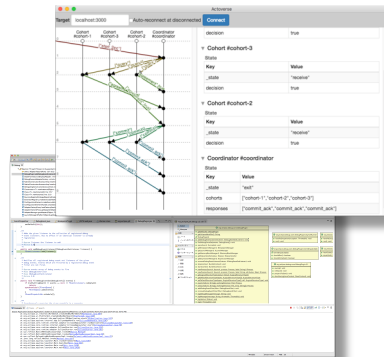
Actoverse

Target: localhost:3000 Auto-reconnect at disconnected Connect

Cohort #cohort-1 Cohort #cohort-2 Cohort #cohort-3 Coordinator #coordinator

decision true

▼ Cohort #cohort-3

State

| Key | Value |
|---|---|
| _state | "receive" |
| decision | true |

▼ Cohort #cohort-2

State

| Key | Value |
|---|---|
| _state | "receive" |
| decision | true |

▼ Coordinator #coordinator

State

| Key | Value |
|---|---|
| _state | "exit" |
| cohorts | ["cohort-1","cohort-2","cohort-3"] |
| responses | ["commit_ack","commit_ack","commit_ack"] |

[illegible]